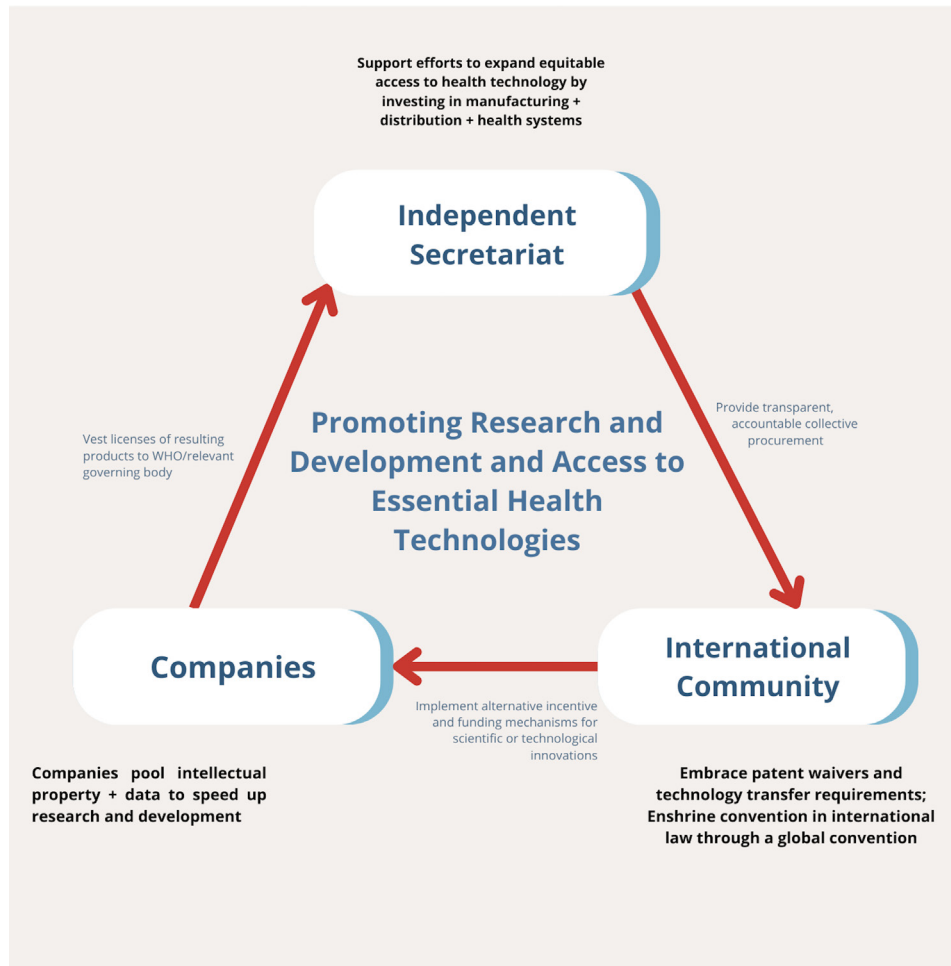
Support efforts to expand equitable access to health technology by investing in manufacturing + distribution + health systems

Independent Secretariat

Vest licenses of resulting products to WHO/relevant governing body

Promoting Research and Development and Access to Essential Health Technologies

Provide transparent, accountable collective procurement

Companies

International Community

Implement alternative incentive and funding mechanisms for scientific or technological innovations

Companies pool intellectual property + data to speed up research and development

Embrace patent waivers and technology transfer requirements; Enshrine convention in international law through a global convention